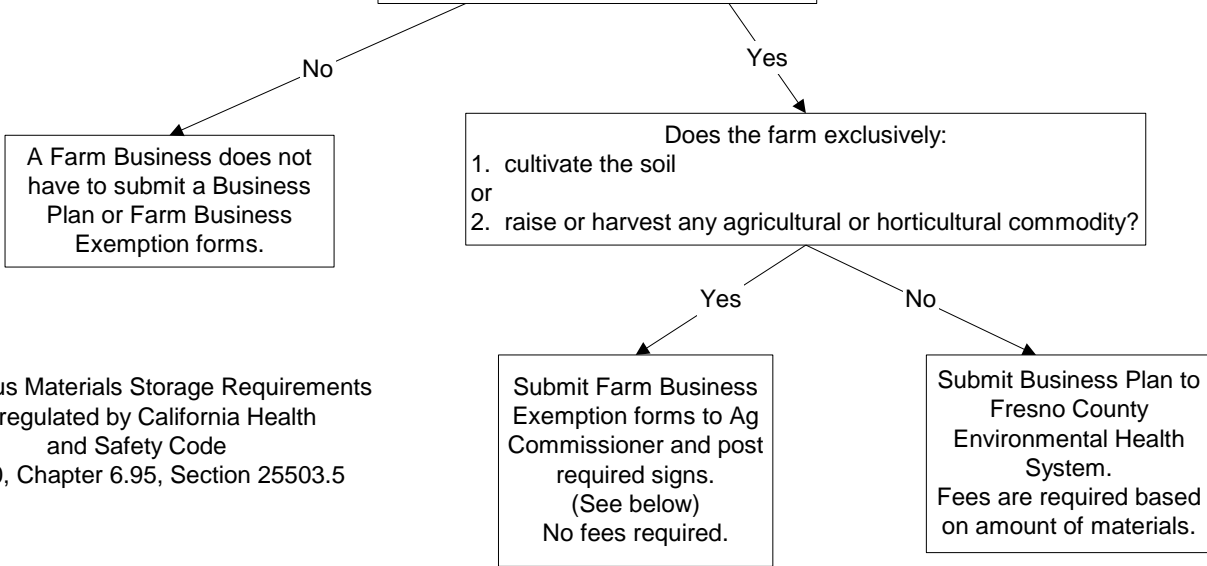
No

Yes

A Farm Business does not have to submit a Business Plan or Farm Business Exemption forms.

Does the farm exclusively:
1. cultivate the soil
or
2. raise or harvest any agricultural or horticultural commodity?

Yes

No

us Materials Storage Requirements regulated by California Health and Safety Code
0, Chapter 6.95, Section 25503.5

Submit Farm Business Exemption forms to Ag Commissioner and post required signs.
(See below)
No fees required.

Submit Business Plan to Fresno County Environmental Health System.
Fees are required based on amount of materials.